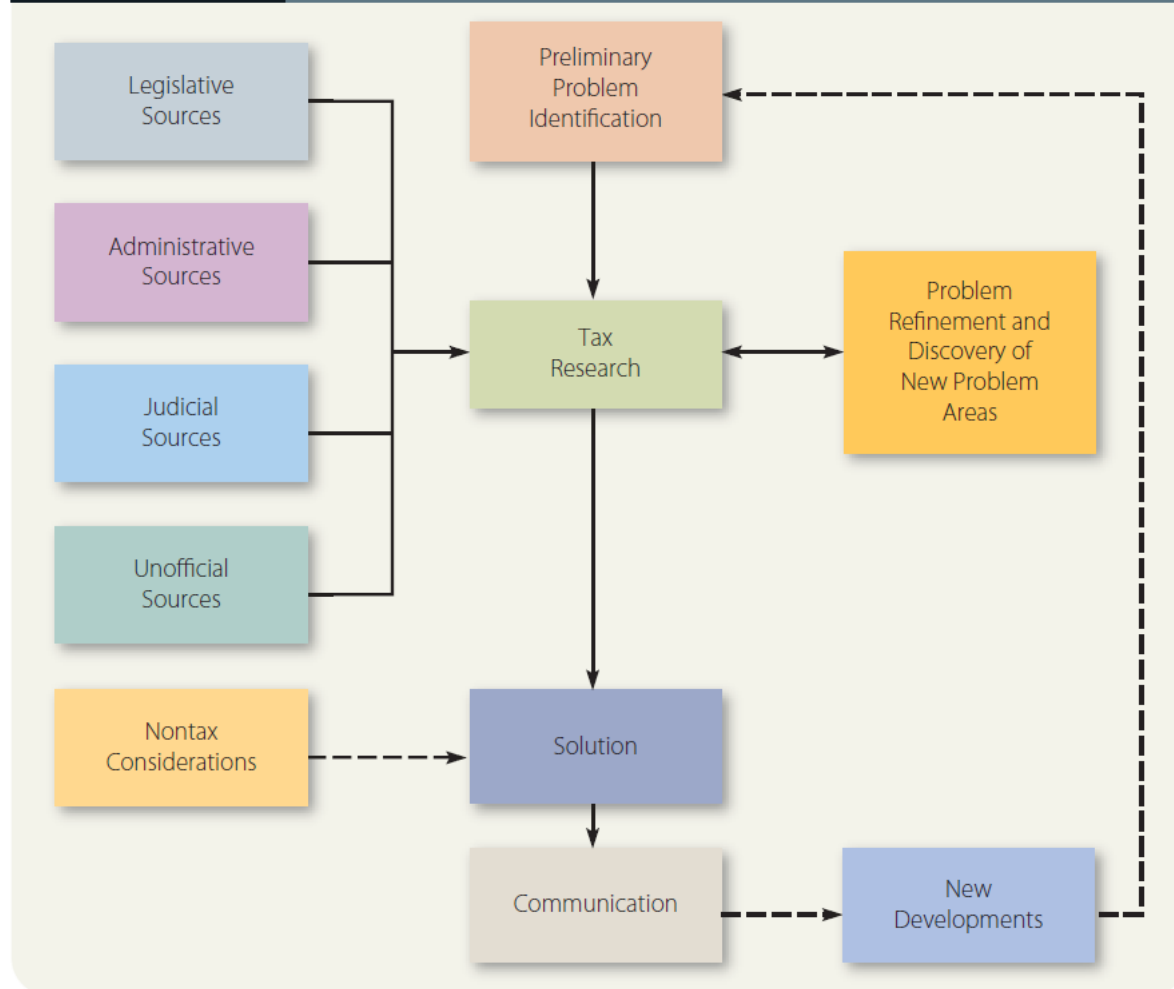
Legislative Sources

Administrative Sources

Judicial Sources

Unofficial Sources

Nontax Considerations

Preliminary Problem Identification

Tax Research

Solution

Communication

Problem Refinement and Discovery of New Problem Areas

New Developments